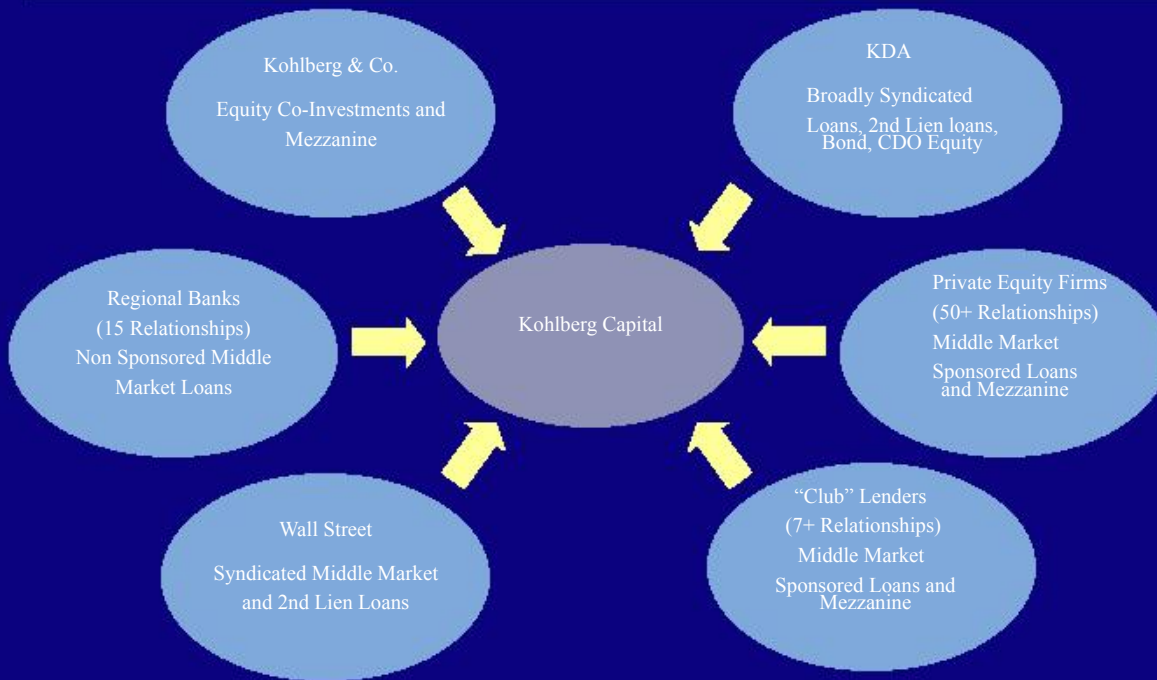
Kohlberg & Co.

Equity Co-Investments and Mezzanine

KDA

Broadly Syndicated Loans, 2nd Lien loans, Bond, CDO Equity

Regional Banks (15 Relationships) Non Sponsored Middle Market Loans

Kohlberg Capital

Private Equity Firms (50+ Relationships) Middle Market Sponsored Loans and Mezzanine

Wall Street

Syndicated Middle Market and 2nd Lien Loans

"Club" Lenders (7+ Relationships) Middle Market Sponsored Loans and Mezzanine